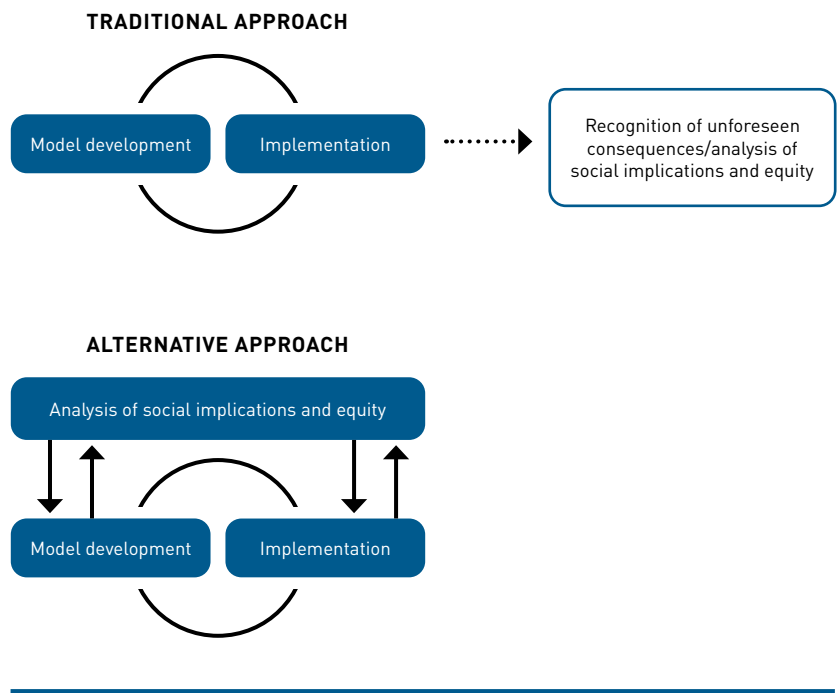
TRADITIONAL APPROACH

Model development

Implementation

Recognition of unforeseen consequences/analysis of social implications and equity

ALTERNATIVE APPROACH

Analysis of social implications and equity

Model development

Implementation